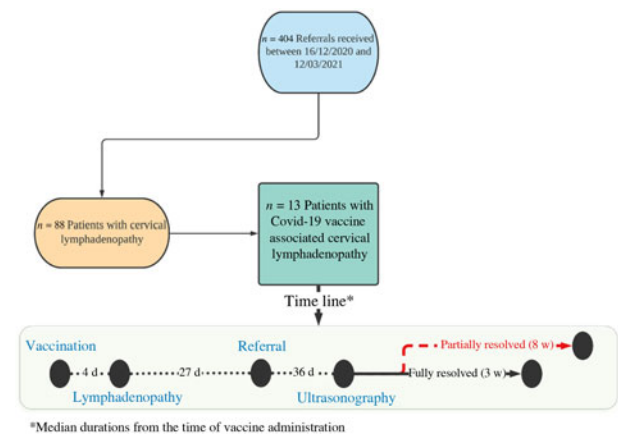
$n$ = 404 Referrals received between 16/12/2020 and 12/03/2021

$n$ = 88 Patients with cervical lymphadenopathy

$n$ = 13 Patients with Covid-19 vaccine associated cervical lymphadenopathy

Time line*

Vaccination

4 d

Lymphadenopathy

27 d

Referral

36 d

Ultrasonography

Partially resolved (8 w)

Fully resolved (3 w)

*Median durations from the time of vaccine administration